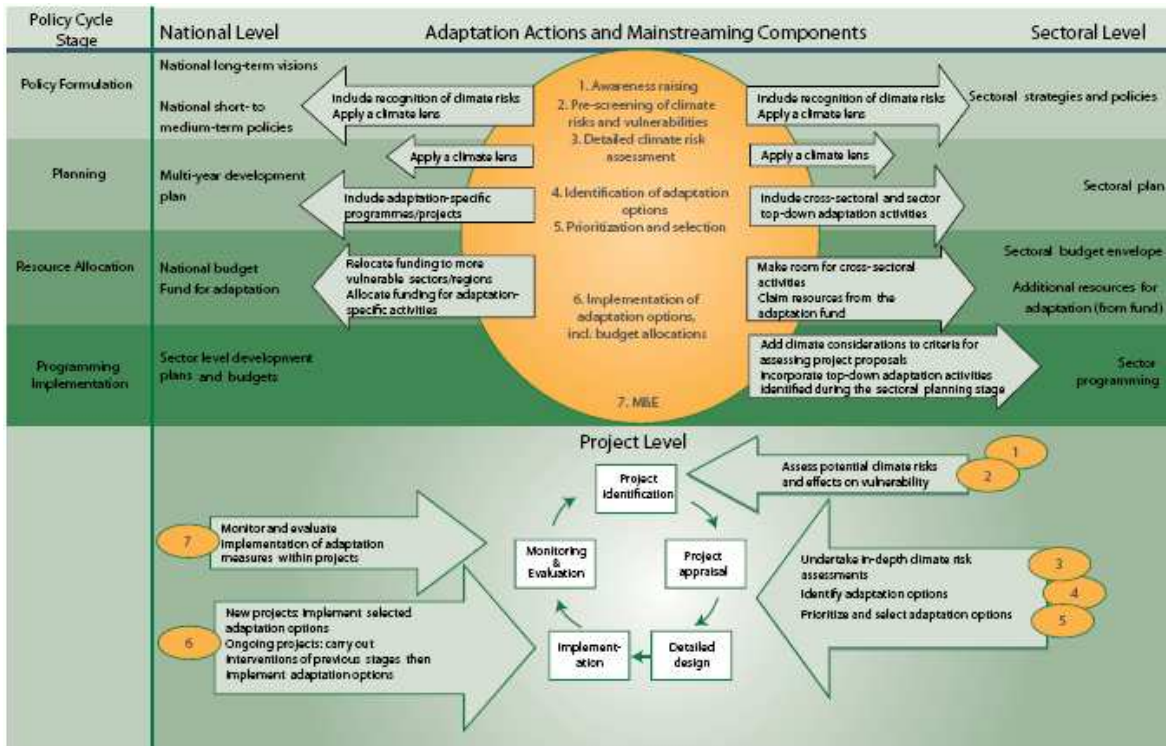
Policy Cycle Stage

National Level

Adaptation Actions and Mainstreaming Components

Sectoral Level

Policy Formulation

National long-term visions

National short- to medium-term policies

Include recognition of climate risks
Apply a climate lens

1. Awareness raising
2. Pre-screening of climate risks and vulnerabilities
3. Detailed climate risk assessment

Include recognition of climate risks
Apply a climate lens

Sectoral strategies and policies

Planning

Multi-year development plan

Apply a climate lens

Include adaptation-specific programmes/projects

4. Identification of adaptation options
5. Prioritization and selection

Apply a climate lens

Include cross-sectoral and sector top-down adaptation activities

Sectoral plan

Resource Allocation

National budget
Fund for adaptation

Relocate funding to more vulnerable sectors/regions
Allocate funding for adaptation-specific activities

6. Implementation of adaptation options, incl. budget allocations

Make room for cross-sectoral activities
Claim resources from the adaptation fund

Sectoral budget envelope

Additional resources for adaptation (from fund)

Programming Implementation

Sector level development plans and budgets

Add climate considerations to criteria for assessing project proposals
Incorporate top-down adaptation activities identified during the sectoral planning stage

Sector programming

7. M&E

Project Level

Project identification

Project appraisal

Detailed design

Implement-ation

Monitoring & Evaluation

Assess potential climate risks and effects on vulnerability

1

2

Undertake in-depth climate risk assessments
Identify adaptation options
Prioritize and select adaptation options

3

4

5

7

Monitor and evaluate implementation of adaptation measures within projects

6

New projects: implement selected adaptation options
Ongoing projects: carry out interventions of previous stages then implement adaptation options